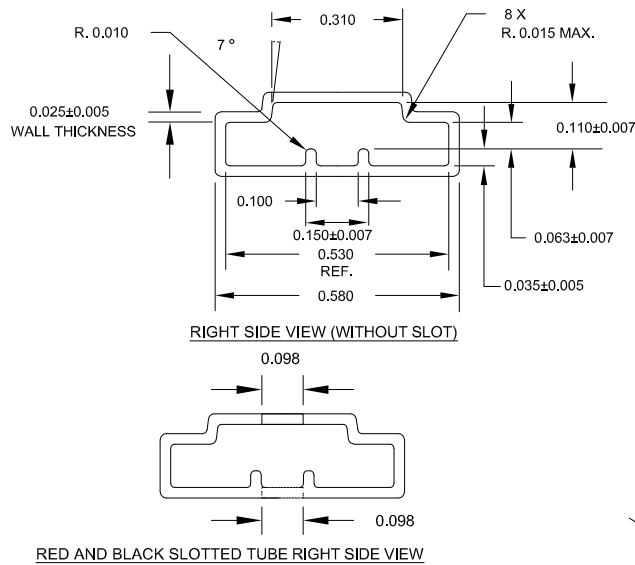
R. 0.010

7 °

0.310

8 X
R. 0.015 MAX.

0.025±0.005
WALL THICKNESS

0.110±0.007

0.100

0.150±0.007

0.063±0.007

0.530
REF.

0.035±0.005

0.580

RIGHT SIDE VIEW (WITHOUT SLOT)

0.098

0.098

RED AND BLACK SLOTTED TUBE RIGHT SIDE VIEW